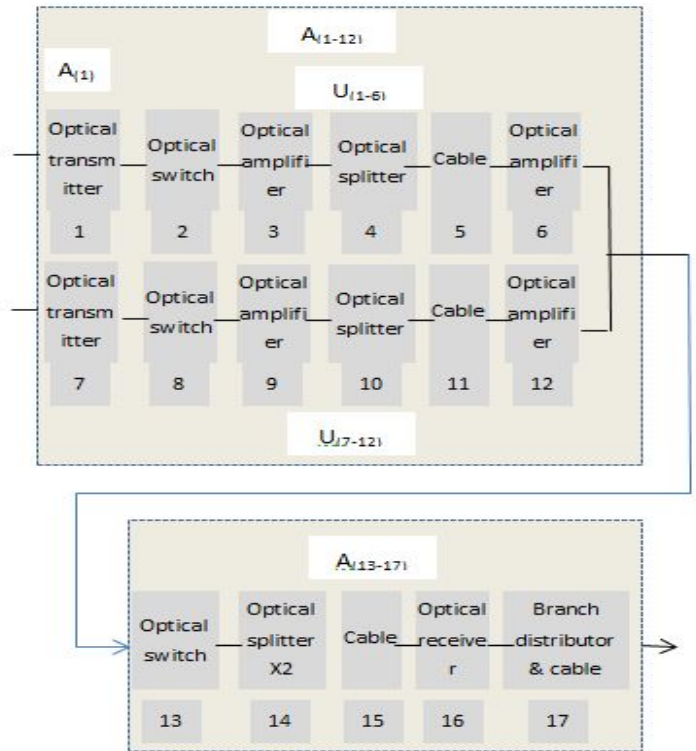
$A_{(1-12)}$

$A_{(1)}$

$U_{(1-6)}$

Optical transmitter
1

Optical switch
2

Optical amplifier
3

Optical splitter
4

Cable
5

Optical amplifier
6

Optical transmitter
7

Optical switch
8

Optical amplifier
9

Optical splitter
10

Cable
11

Optical amplifier
12

$U_{(7-12)}$

$A_{(13-17)}$

Optical switch
13

Optical splitter X2
14

Cable
15

Optical receiver
16

Branch distributor & cable
17